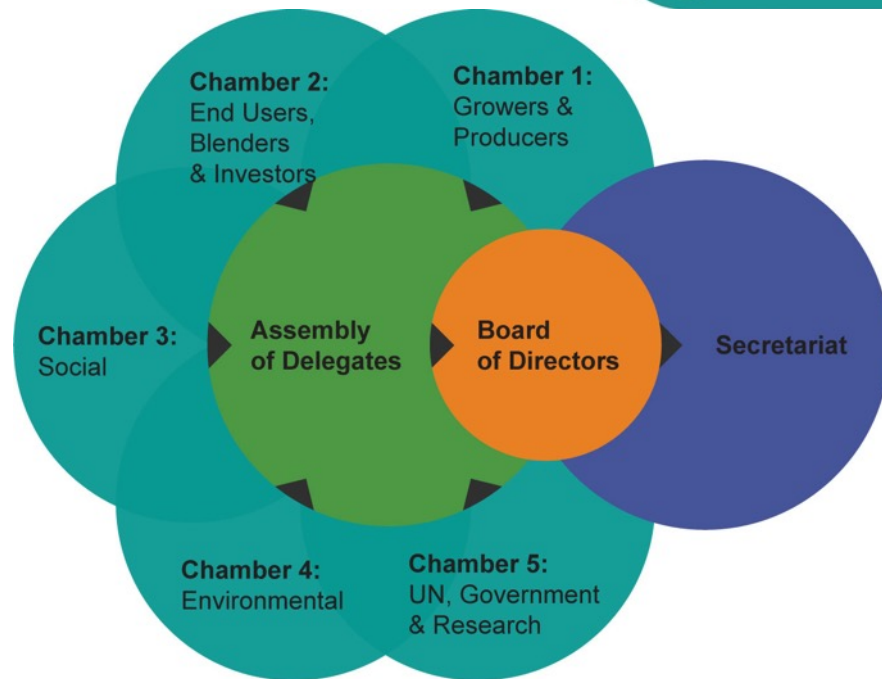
Chamber 2:
End Users, Blenders & Investors

Chamber 1:
Growers & Producers

Chamber 3:
Social

Assembly of Delegates

Board of Directors

Secretariat

Chamber 4:
Environmental

Chamber 5:
UN, Government & Research